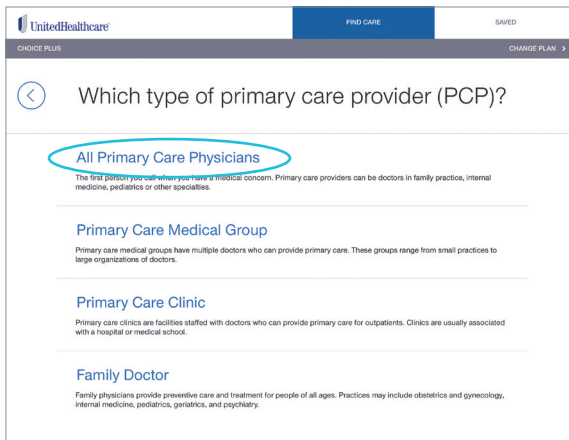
UnitedHealthcare

FIND CARE

SAVED

CHOICE PLUS

CHANGE PLAN >

Which type of primary care provider (PCP)?

All Primary Care Physicians

The first person you call when you have a medical concern. Primary care providers can be doctors in family practice, internal medicine, pediatrics or other specialties.

Primary Care Medical Group

Primary care medical groups have multiple doctors who can provide primary care. These groups range from small practices to large organizations of doctors.

Primary Care Clinic

Primary care clinics are facilities staffed with doctors who can provide primary care for outpatients. Clinics are usually associated with a hospital or medical school.

Family Doctor

Family physicians provide preventive care and treatment for people of all ages. Practices may include obstetrics and gynecology, internal medicine, pediatrics, geriatrics, and psychiatry.